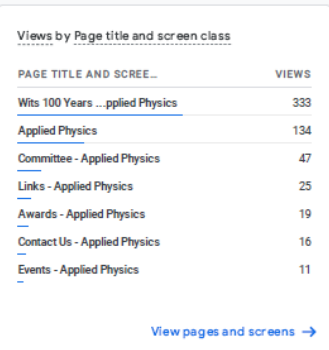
Views by Page title and screen class

| PAGE TITLE AND SCREE... | VIEWS |
|---|---|
| Wits 100 Years ...pplied Physics | 333 |
| Applied Physics | 134 |
| Committee - Applied Physics | 47 |
| Links - Applied Physics | 25 |
| Awards - Applied Physics | 19 |
| Contact Us - Applied Physics | 16 |
| Events - Applied Physics | 11 |

View pages and screens →